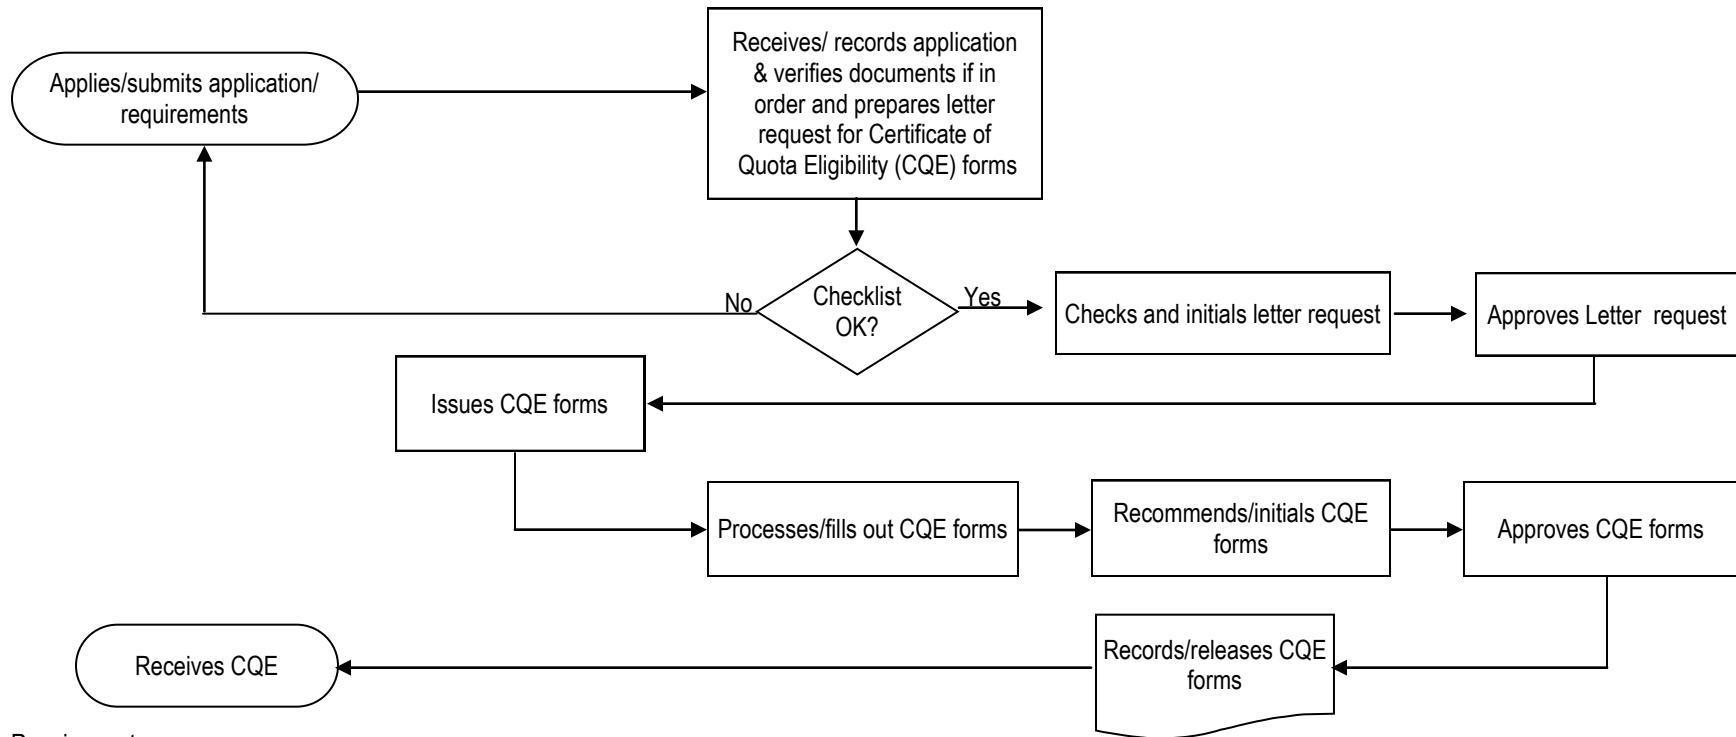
Applies/submits application/ requirements

Receives/ records application & verifies documents if in order and prepares letter request for Certificate of Quota Eligibility (CQE) forms

No

Checklist OK?

Yes

Checks and initials letter request

Approves Letter request

Issues CQE forms

Processes/fills out CQE forms

Recommends/initials CQE forms

Approves CQE forms

Receives CQE

Records/releases CQE forms

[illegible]